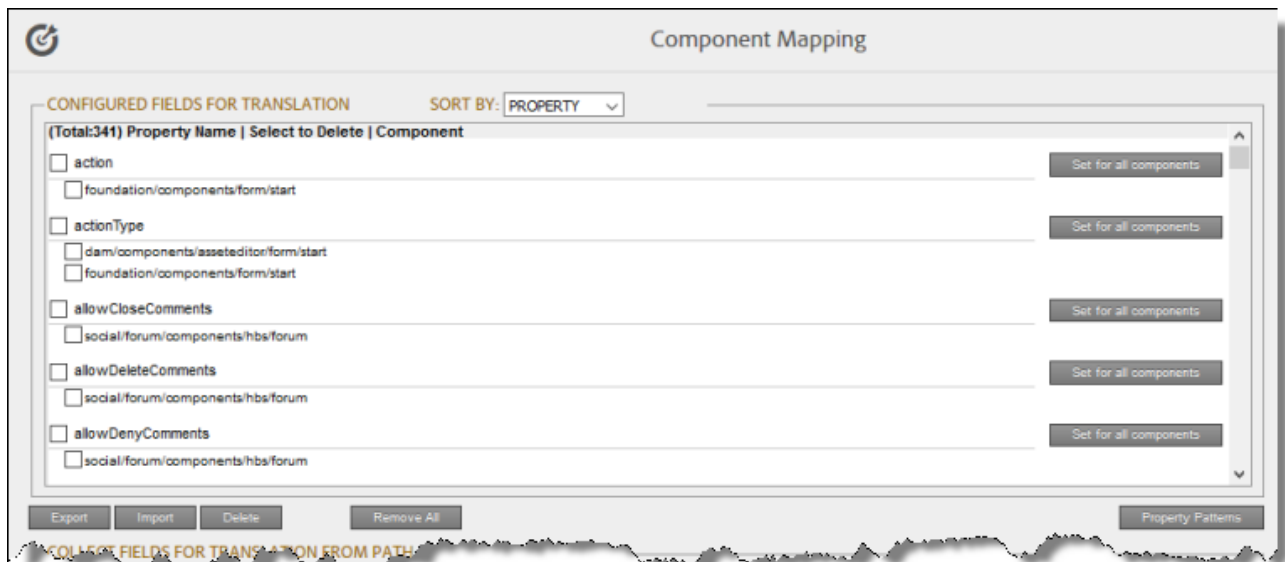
Component Mapping

CONFIGURED FIELDS FOR TRANSLATION SORT BY: PROPERTY

(Total:341) Property Name | Select to Delete | Component

action
Set for all components
foundation/components/form/start

actionType
Set for all components
dam/components/asseteditor/form/start
foundation/components/form/start

allowCloseComments
Set for all components
social/forum/components/hbs/forum

allowDeleteComments
Set for all components
social/forum/components/hbs/forum

allowDenyComments
Set for all components
social/forum/components/hbs/forum

Export Import Delete Remove All Property Patterns

COLLECT FIELDS FOR TRANS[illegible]ON FROM PATH